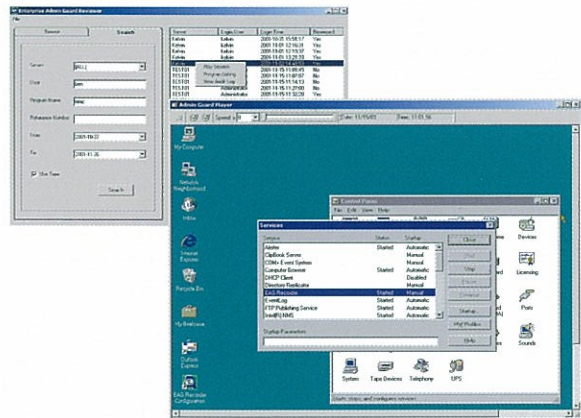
Enterprise Admin Guard Reviewer
File
Browse
Search
Server
BELL
User
jem
Program Name
Reference Number
From
2005-10-27
To
2005-11-26
Use Time
Search
Server
Login User
Login Time
Reviewed
Kelvin
Kelvin
2005-10-31 15:58:17
Yes
Kelvin
Kelvin
2005-11-01 12:16:31
Yes
Kelvin
Kelvin
2005-11-01 12:16:37
Yes
Kelvin
Kelvin
2005-11-01 12:23:33
Yes
TEST01
Play Session
No
TEST01
Program Listing
No
TEST01
Show Audit Log
No
TEST01
Administrator
2005-11-15 11:14:13
No
TEST01
Administrator
2005-11-15 11:27:03
No
TEST01
Administrator
2005-11-15 11:32:28
Yes
Admin Guard Player
Speed x 8
Date: 11/15/05
Time: 11:03:56
My Computer
Network Neighborhood
Inbox
Internet Explorer
Recycle Bin
My Briefcase
Outlook Express
EAS Recorder Configuration
Control Panel
File
Edit
View
Help
Devices
Licensing
Ports
Sounds
System
Tape Devices
Telephony
UPS
Starts, stops, and configures services.
Services
Service
Status
Startup
Alerter
Automatic
ClipBook Server
Manual
COM+ Event System
Manual
Computer Browser
Started
Automatic
DHCP Client
Disabled
Directory Replicator
Manual
EAS Recorder
Started
Manual
EventLog
Started
Automatic
FTP Publishing Service
Started
Automatic
IntelliNMS
Started
Automatic
Close
Start
Stop
Pause
Continue
Startup...
HW Profiles...
Help
Startup Parameters: